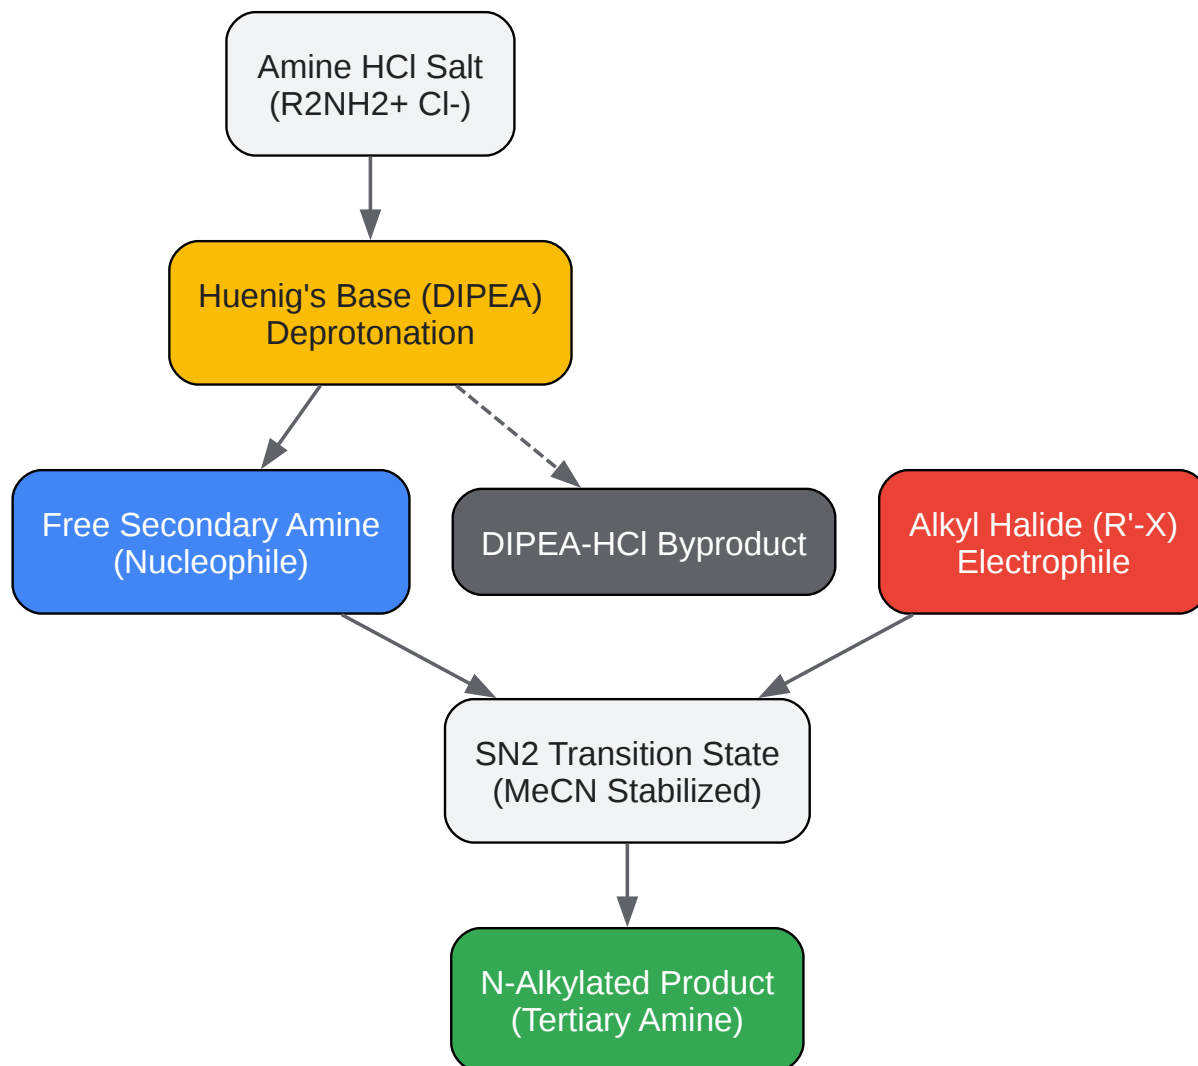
Amine HCl Salt
(R2NH2+ Cl-)

Huenig's Base (DIPEA)
Deprotonation

Free Secondary Amine
(Nucleophile)

DIPEA-HCl Byproduct

Alkyl Halide (R'-X)
Electrophile

SN2 Transition State
(MeCN Stabilized)

N-Alkylated Product
(Tertiary Amine)